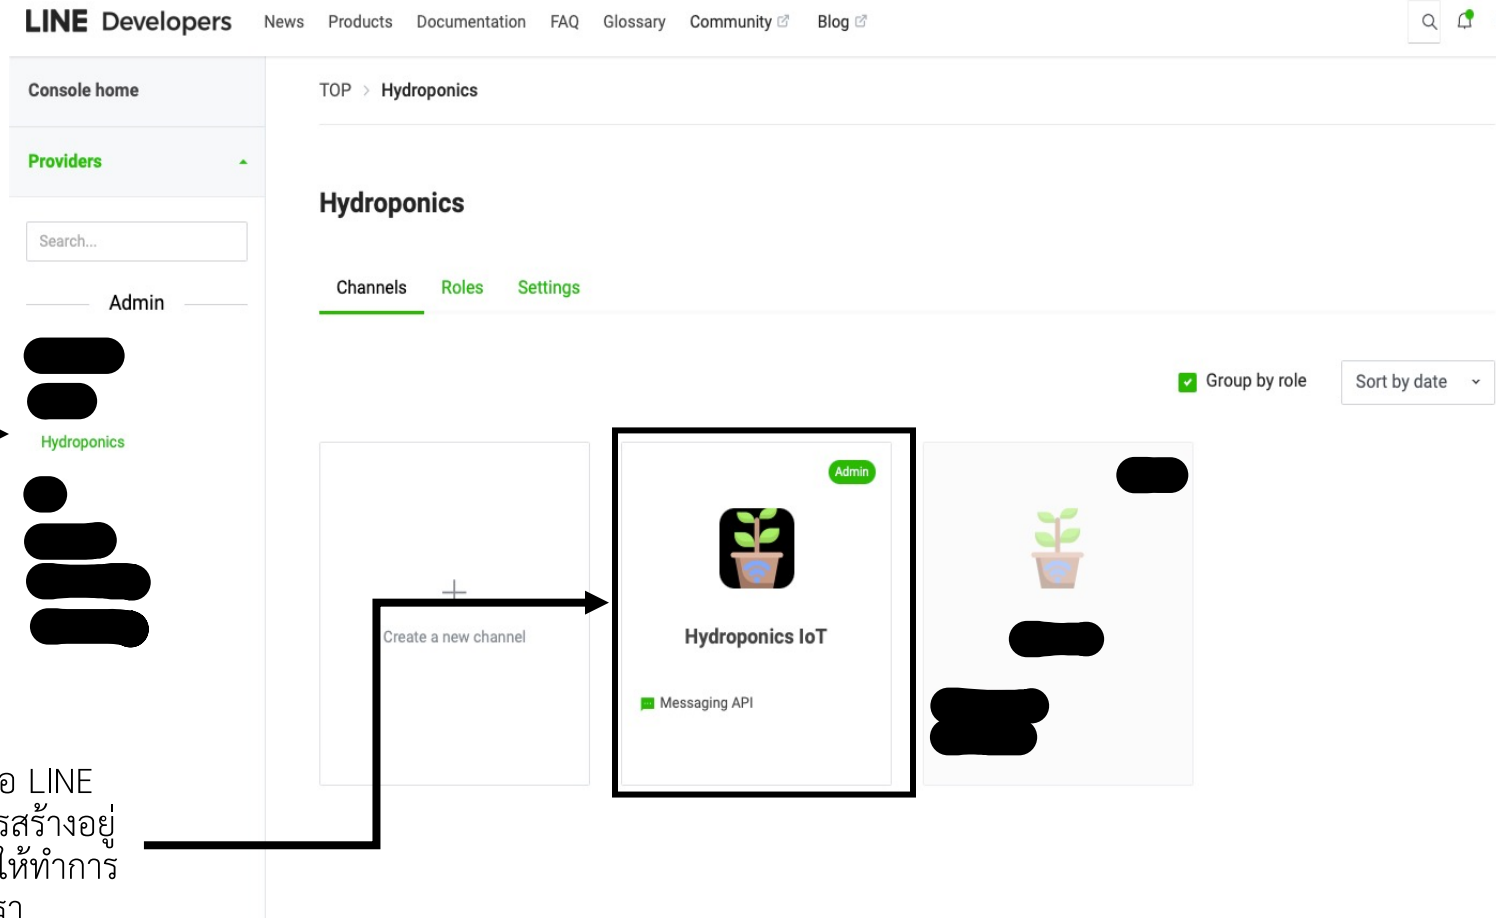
LINE Developers News Products Documentation FAQ Glossary Community Blog

Console home

Providers

Search...

Admin

Hydroponics

TOP > Hydroponics

Hydroponics

Channels Roles Settings

Group by role

Sort by date

Create a new channel

Admin

Hydroponics IoT

Messaging API

อ LINE
รสร้างอยู่
ให้ทำการ
รา